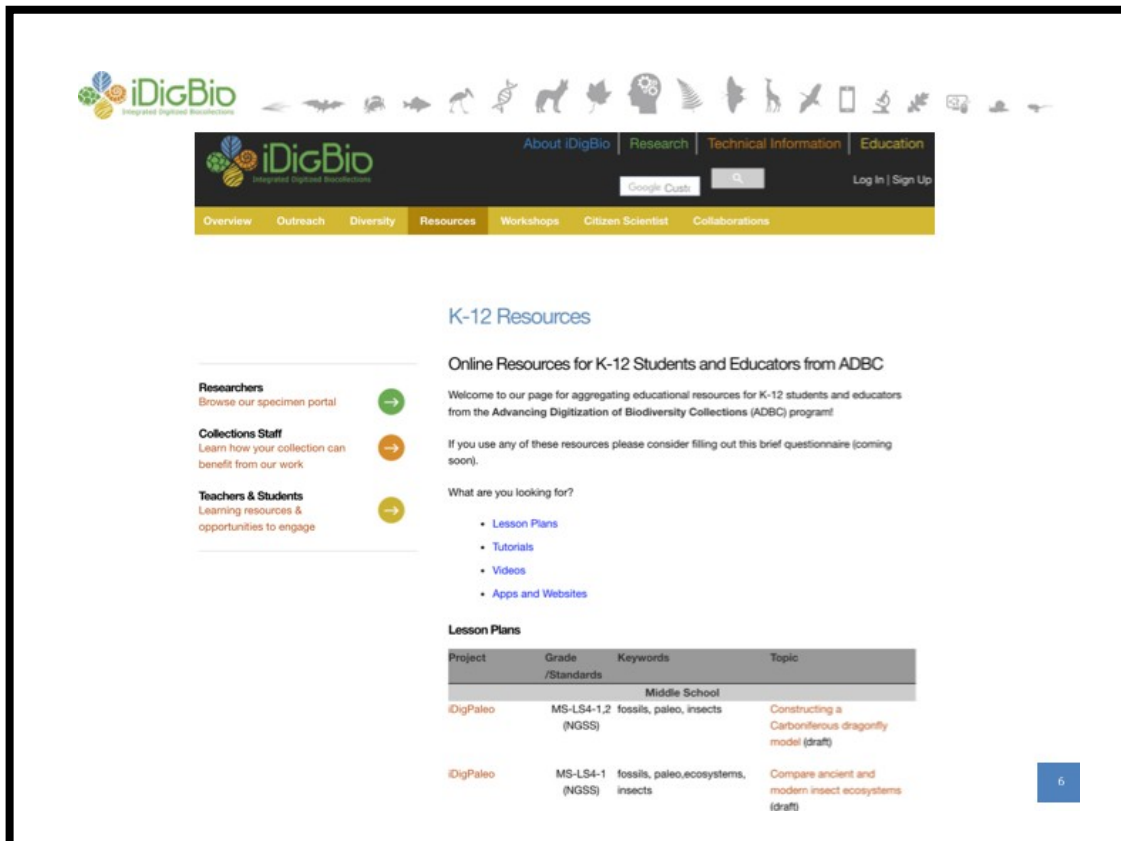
iDigBio
Integrated Digitized Biocollections

iDigBio
Integrated Digitized Biocollections

About iDigBio | Research | Technical Information | Education

Google Custo

Log In | Sign Up

Overview Outreach Diversity Resources Workshops Citizen Scientist Collaborations

K-12 Resources

Researchers
Browse our specimen portal

Collections Staff
Learn how your collection can benefit from our work

Teachers & Students
Learning resources & opportunities to engage

Online Resources for K-12 Students and Educators from ADBC

Welcome to our page for aggregating educational resources for K-12 students and educators from the **Advancing Digitization of Biodiversity Collections** (ADBC) program!

If you use any of these resources please consider filling out this brief questionnaire (coming soon).

What are you looking for?

- Lesson Plans
- Tutorials
- Videos
- Apps and Websites

Lesson Plans

| Project | Grade /Standards | Keywords | Topic |
|---|---|---|---|
| | | Middle School | |
| iDigPaleo | MS-LS4-1,2 (NGSS) | fossils, paleo, insects | Constructing a Carboniferous dragonfly model (draft) |
| iDigPaleo | MS-LS4-1 (NGSS) | fossils, paleo,ecosystems, insects | Compare ancient and modern insect ecosystems (draft) |

6